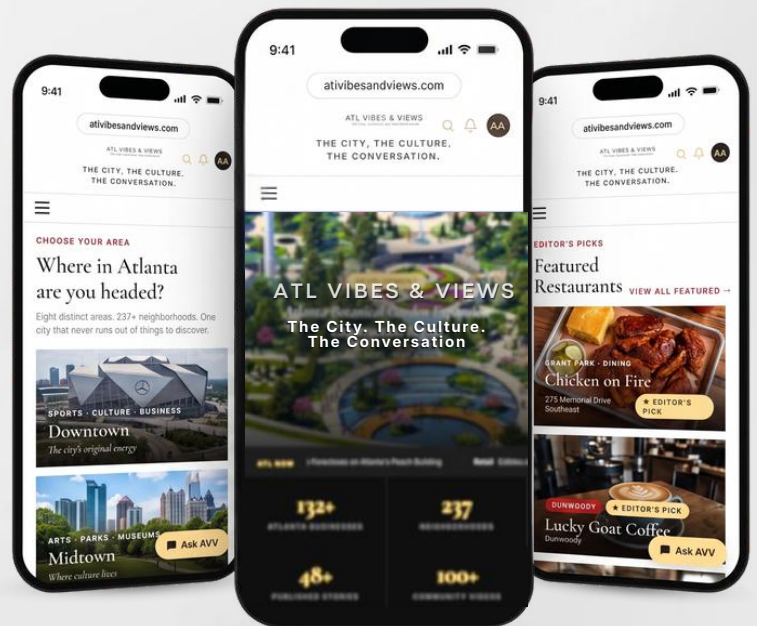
9:41

ativibesandviews.com

ATL VIBES & VIEWS

THE CITY, THE CULTURE. THE CONVERSATION.

AA

CHOOSE YOUR AREA

Where in Atlanta are you headed?

Eight distinct areas. 237+ neighborhoods. One city that never runs out of things to discover.

SPORTS · CULTURE · BUSINESS

Downtown

The city's original energy

ARTS · PARKS · MUSEUMS

Midtown

Where culture lives

Ask AVV

9:41

ativibesandviews.com

ATL VIBES & VIEWS

THE CITY, THE CULTURE. THE CONVERSATION.

AA

ATL VIBES & VIEWS

The City. The Culture. The Conversation

ATL NOW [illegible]

132+

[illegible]

237

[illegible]

48+

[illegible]

100+

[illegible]

9:41

ativibesandviews.com

ATL VIBES & VIEWS

THE CITY, THE CULTURE. THE CONVERSATION.

AA

EDITOR'S PICKS

Featured Restaurants

VIEW ALL FEATURED →

GRANT PARK · DINING

Chicken on Fire

275 Memorial Drive Southeast

★ EDITOR'S PICK

DUNWOODY

★ EDITOR'S PICK

Lucky Goat Coffee

Dunwoody

Ask AVV